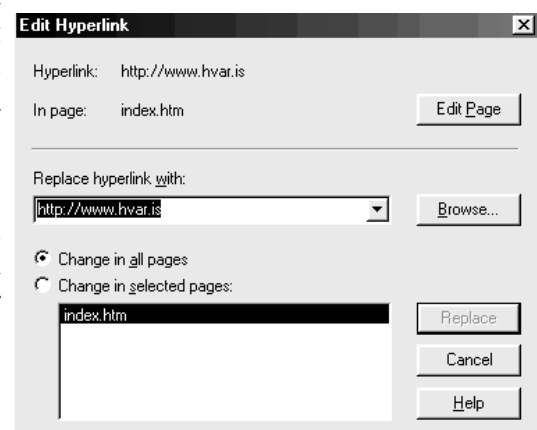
Edit Hyperlink

Hyperlink: http://www.hvar.is

In page: index.htm

Edit Page

Replace hyperlink with:

http://www.hvar.is

Browse...

Change in all pages

Change in selected pages:

index.htm

Replace

Cancel

Help